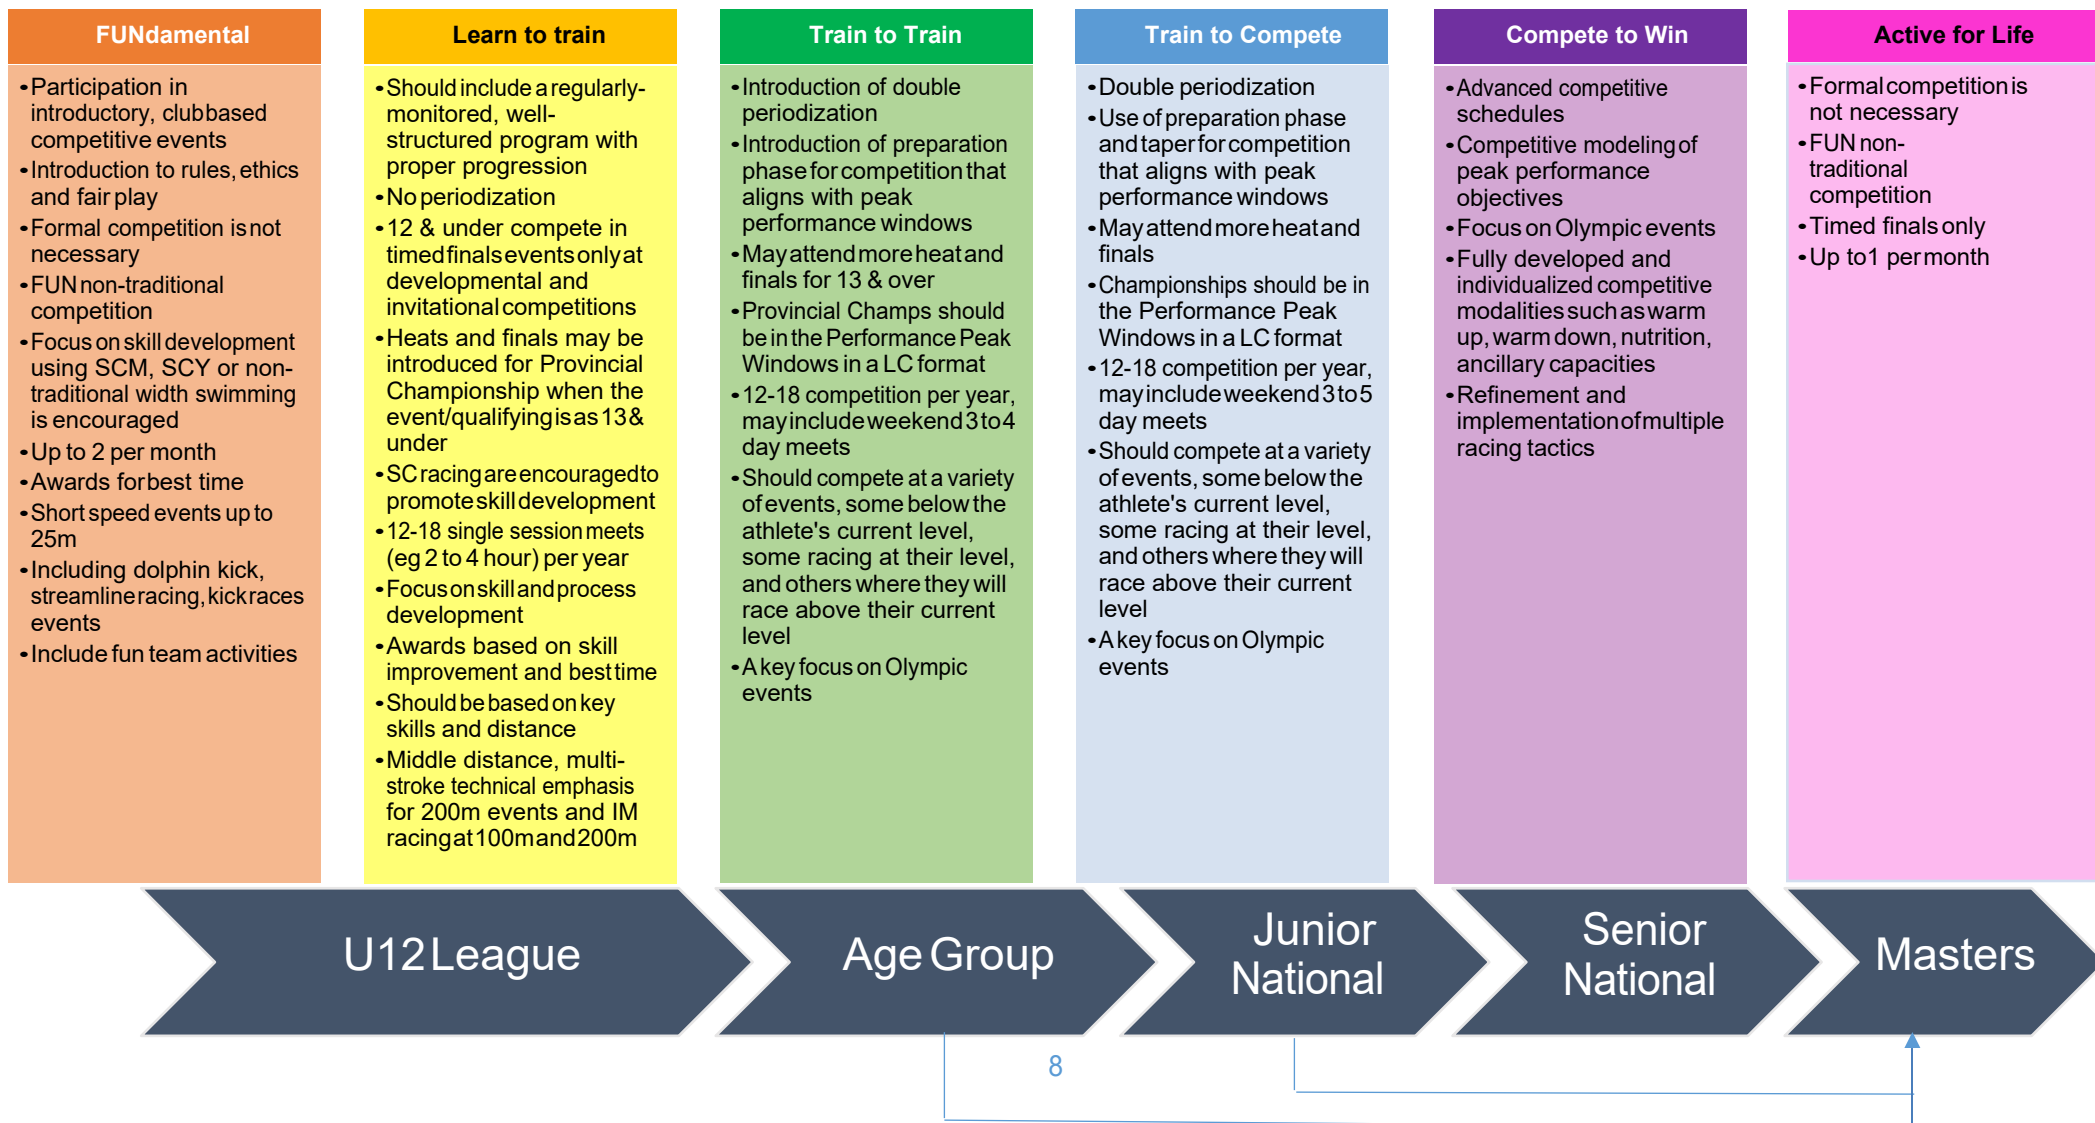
FUNdamental

• Participation in introductory, clubbased competitive events
• Introduction to rules, ethics and fair play
• Formal competition is not necessary
• FUN non-traditional competition
• Focus on skill development using SCM, SCY or non-traditional width swimming is encouraged
• Up to 2 per month
• Awards for best time
• Short speed events up to 25m
• Including dolphin kick, streamline racing, kick races events
• Include fun team activities

Learn to train

• Should include a regularly-monitored, well-structured program with proper progression
• No periodization
• 12 & under compete in timed finals events only at developmental and invitational competitions
• Heats and finals may be introduced for Provincial Championship when the event/qualifying is as 13& under
• SC racing are encouraged to promote skill development
• 12-18 single session meets (eg 2 to 4 hour) per year
• Focus on skill and process development
• Awards based on skill improvement and best time
• Should be based on key skills and distance
• Middle distance, multi-stroke technical emphasis for 200m events and IM racing at 100m and 200m

Train to Train

• Introduction of double periodization
• Introduction of preparation phase for competition that aligns with peak performance windows
• May attend more heat and finals for 13 & over
• Provincial Champs should be in the Performance Peak Windows in a LC format
• 12-18 competition per year, may include weekend 3 to 4 day meets
• Should compete at a variety of events, some below the athlete's current level, some racing at their level, and others where they will race above their current level
• A key focus on Olympic events

Train to Compete

• Double periodization
• Use of preparation phase and taper for competition that aligns with peak performance windows
• May attend more heat and finals
• Championships should be in the Performance Peak Windows in a LC format
• 12-18 competition per year, may include weekend 3 to 5 day meets
• Should compete at a variety of events, some below the athlete's current level, some racing at their level, and others where they will race above their current level
• A key focus on Olympic events

Compete to Win

• Advanced competitive schedules
• Competitive modeling of peak performance objectives
• Focus on Olympic events
• Fully developed and individualized competitive modalities such as warm up, warm down, nutrition, ancillary capacities
• Refinement and implementation of multiple racing tactics

Active for Life

• Formal competition is not necessary
• FUN non-traditional competition
• Timed finals only
• Up to1 per month

U12 League

Age Group

Junior National

Senior National

Masters

8